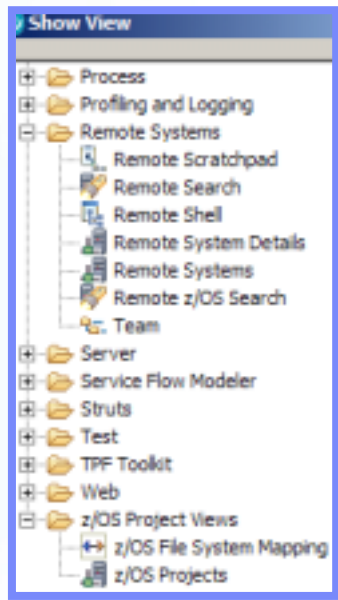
Show View

Process
Profiling and Logging
Remote Systems
Remote Scratchpad
Remote Search
Remote Shell
Remote System Details
Remote Systems
Remote z/OS Search
Team
Server
Service Flow Modeler
Struts
Test
TPF Toolkit
Web
z/OS Project Views
z/OS File System Mapping
z/OS Projects